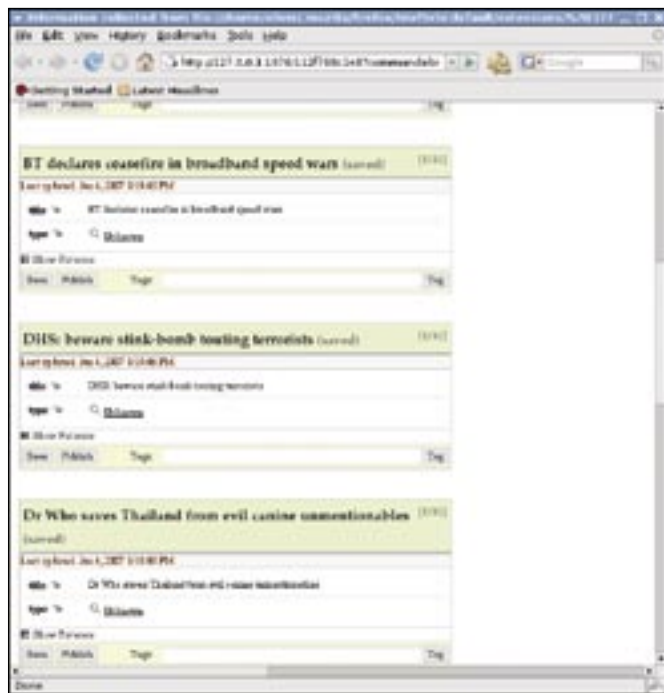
File Edit View History Bookmarks Tools Help

Getting Started Latest Headlines

Save Publish Tags Tag

BT declares ceasefire in broadband speed wars (saved) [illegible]

Last updated: Jan 4, 2007 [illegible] PM

title BT declares ceasefire in broadband speed wars

type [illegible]

Show Pictures

Save Publish Tags Tag

DHS: beware stink-bomb touting terrorists (saved) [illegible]

Last updated: Jan 4, 2007 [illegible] PM

title DHS: beware stink-bomb touting terrorists

type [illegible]

Show Pictures

Save Publish Tags Tag

Dr Who saves Thailand from evil canine unmentionables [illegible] (saved)

Last updated: Jan 4, 2007 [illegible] PM

title Dr Who saves Thailand from evil canine unmentionables

type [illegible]

Show Pictures

Save Publish Tags Tag

Done